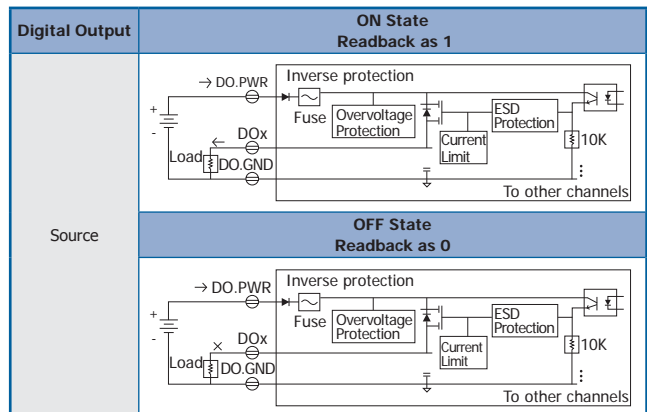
| Digital Output | ON State Readback as 1 |
|---|---|
| Source | → DO.PWR Inverse protection + - Fuse Overvoltage Protection ← DOx ESD Protection Current Limit 10K Load DO.GND To other channels |
| | OFF State Readback as 0 |
| | → DO.PWR Inverse protection + - Fuse Overvoltage Protection × DOx ESD Protection Current Limit 10K Load DO.GND To other channels |